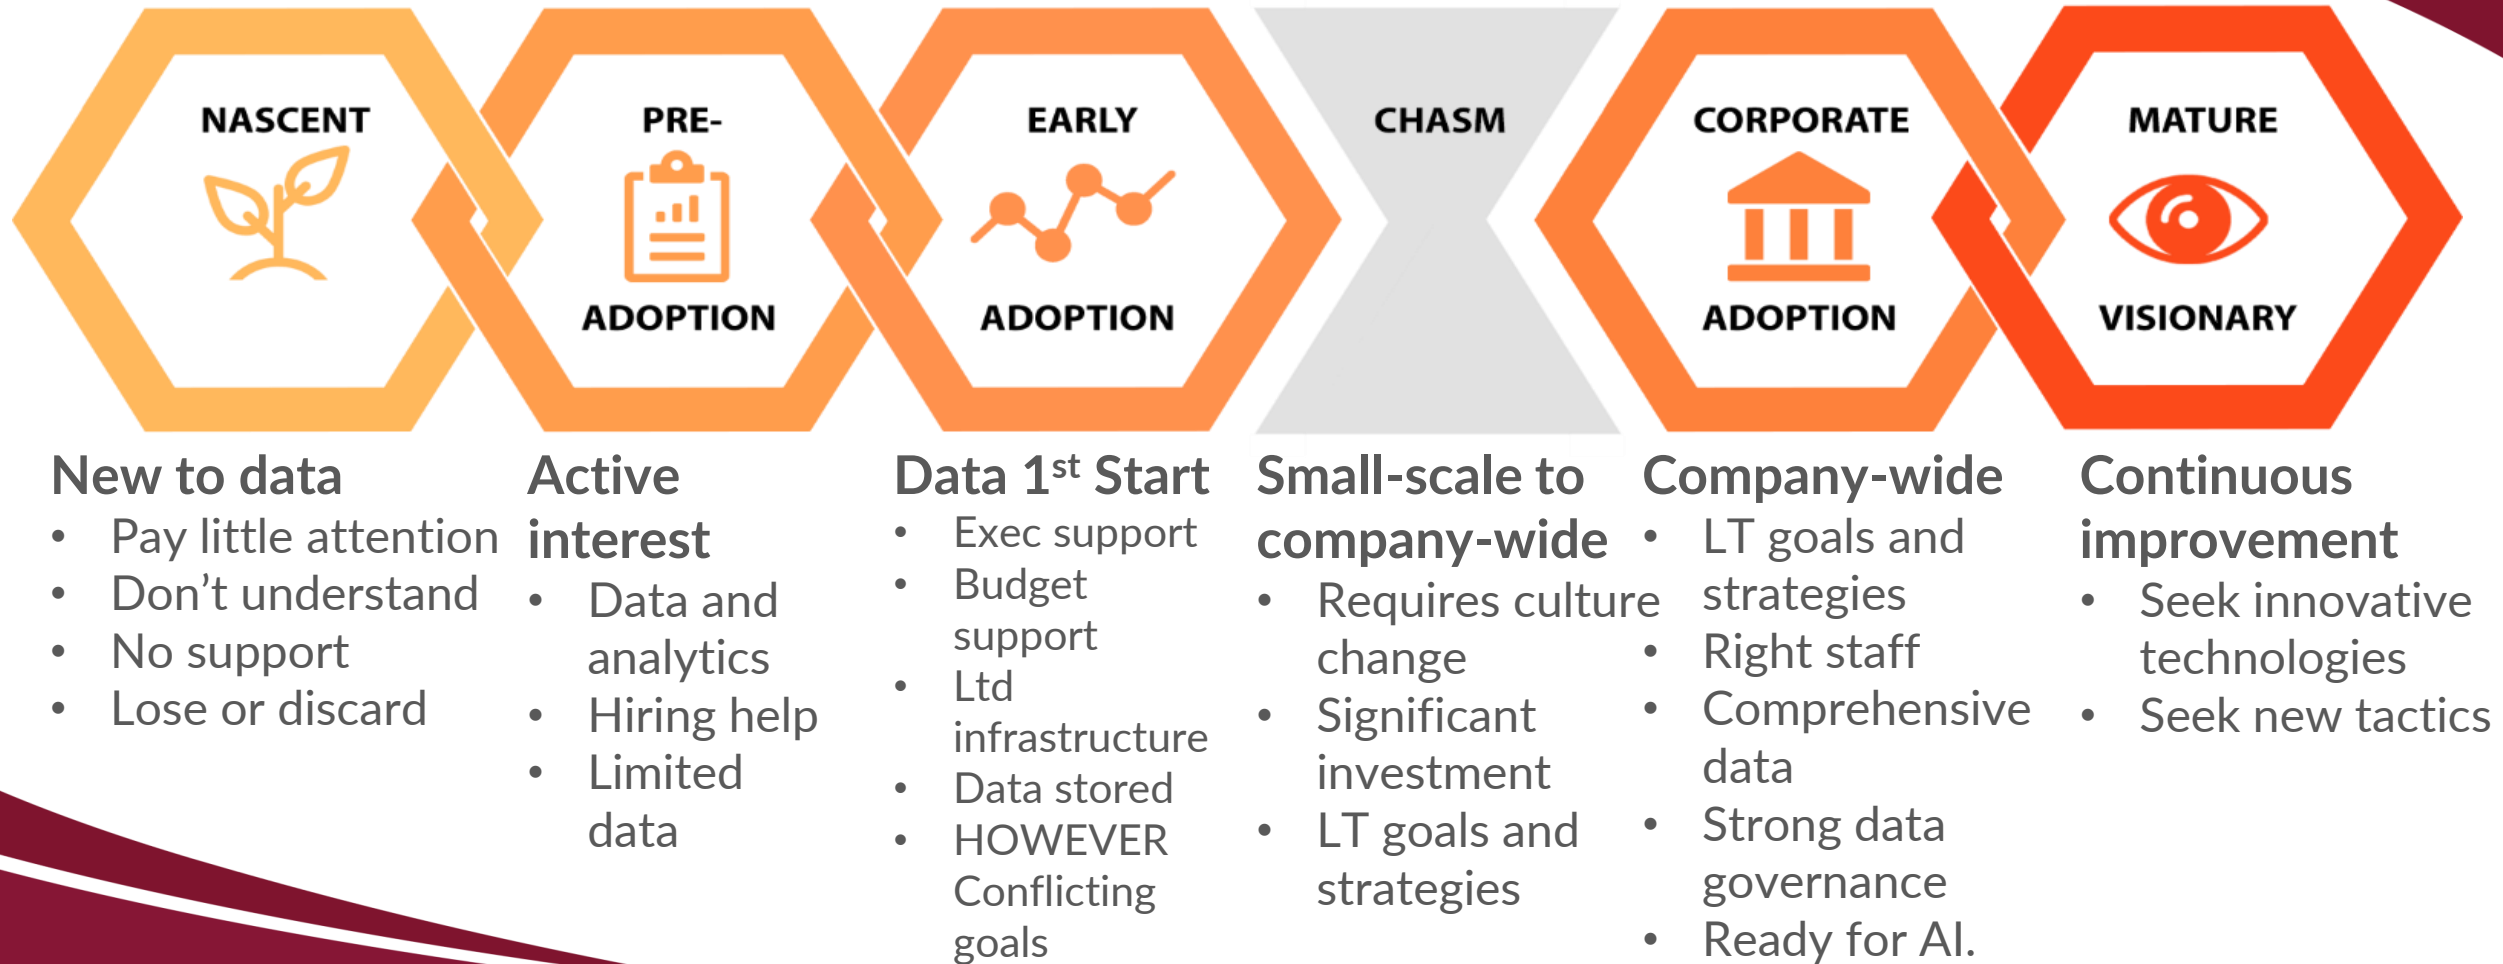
NASCENT

PRE-
ADOPTION

EARLY
ADOPTION

CHASM

CORPORATE
ADOPTION

MATURE
VISIONARY

New to data
- Pay little attention
- Don't understand
- No support
- Lose or discard

Active interest
- Data and analytics
- Hiring help
- Limited data

Data $1^{st}$ Start
- Exec support
- Budget support
- Ltd infrastructure
- Data stored
- HOWEVER Conflicting goals

Small-scale to company-wide
- Requires culture change
- Significant investment
- LT goals and strategies

Company-wide
- LT goals and strategies
- Right staff
- Comprehensive data
- Strong data governance
- Ready for AI.

Continuous improvement
- Seek innovative technologies
- Seek new tactics